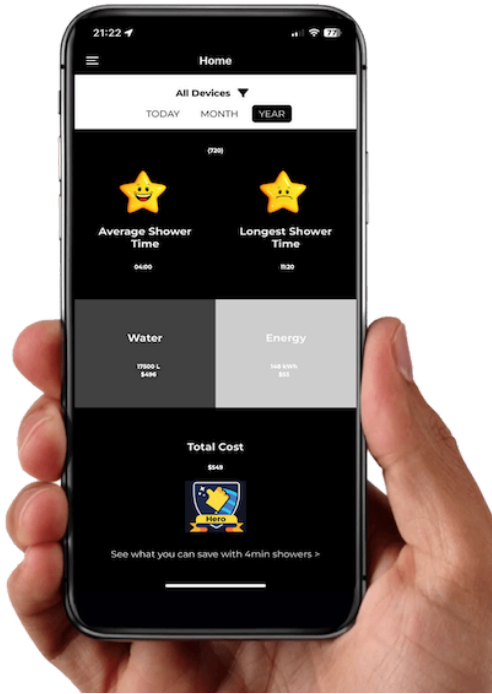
21:22

77

Home

All Devices

TODAY MONTH YEAR

(720)

Average Shower Time

04:00

Longest Shower Time

11:20

Water

17500 L
$496

Energy

148 kWh
$53

Total Cost

$549

Hero

See what you can save with 4min showers >